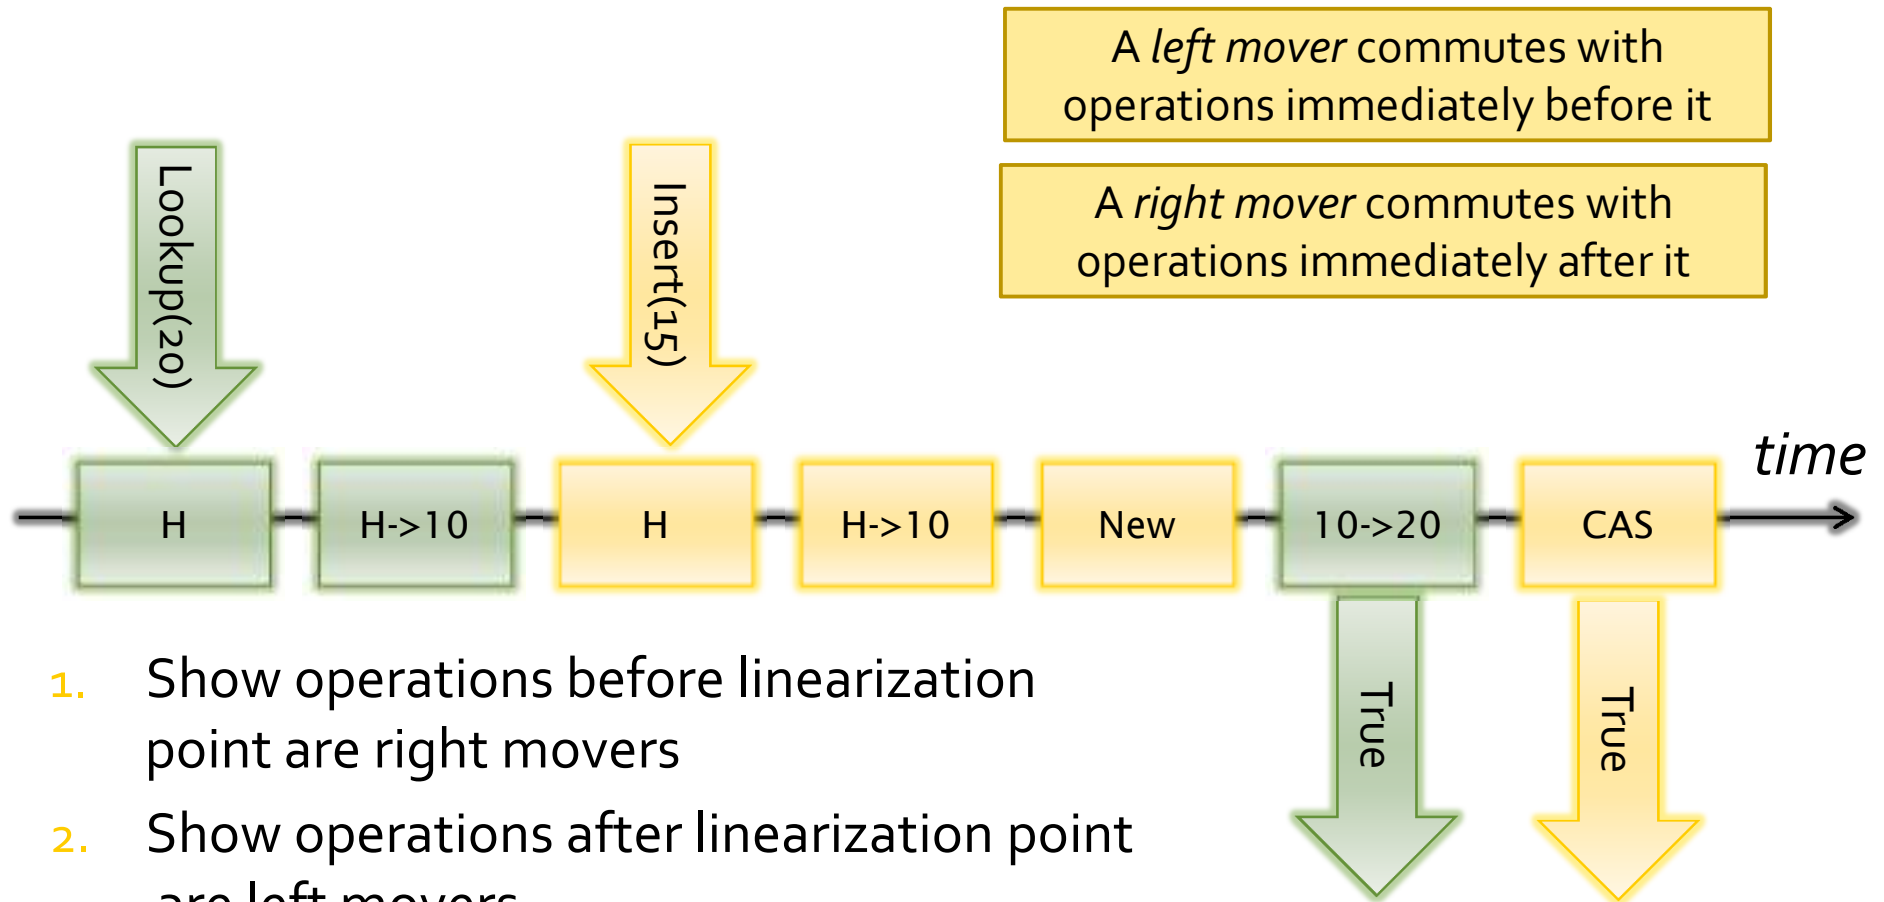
A *left mover* commutes with operations immediately before it

A *right mover* commutes with operations immediately after it

Lookup(20)

Insert(15)

time

H

H->10

H

H->10

New

10->20

CAS

True

True

1. Show operations before linearization point are right movers

2. Show operations after linearization point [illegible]